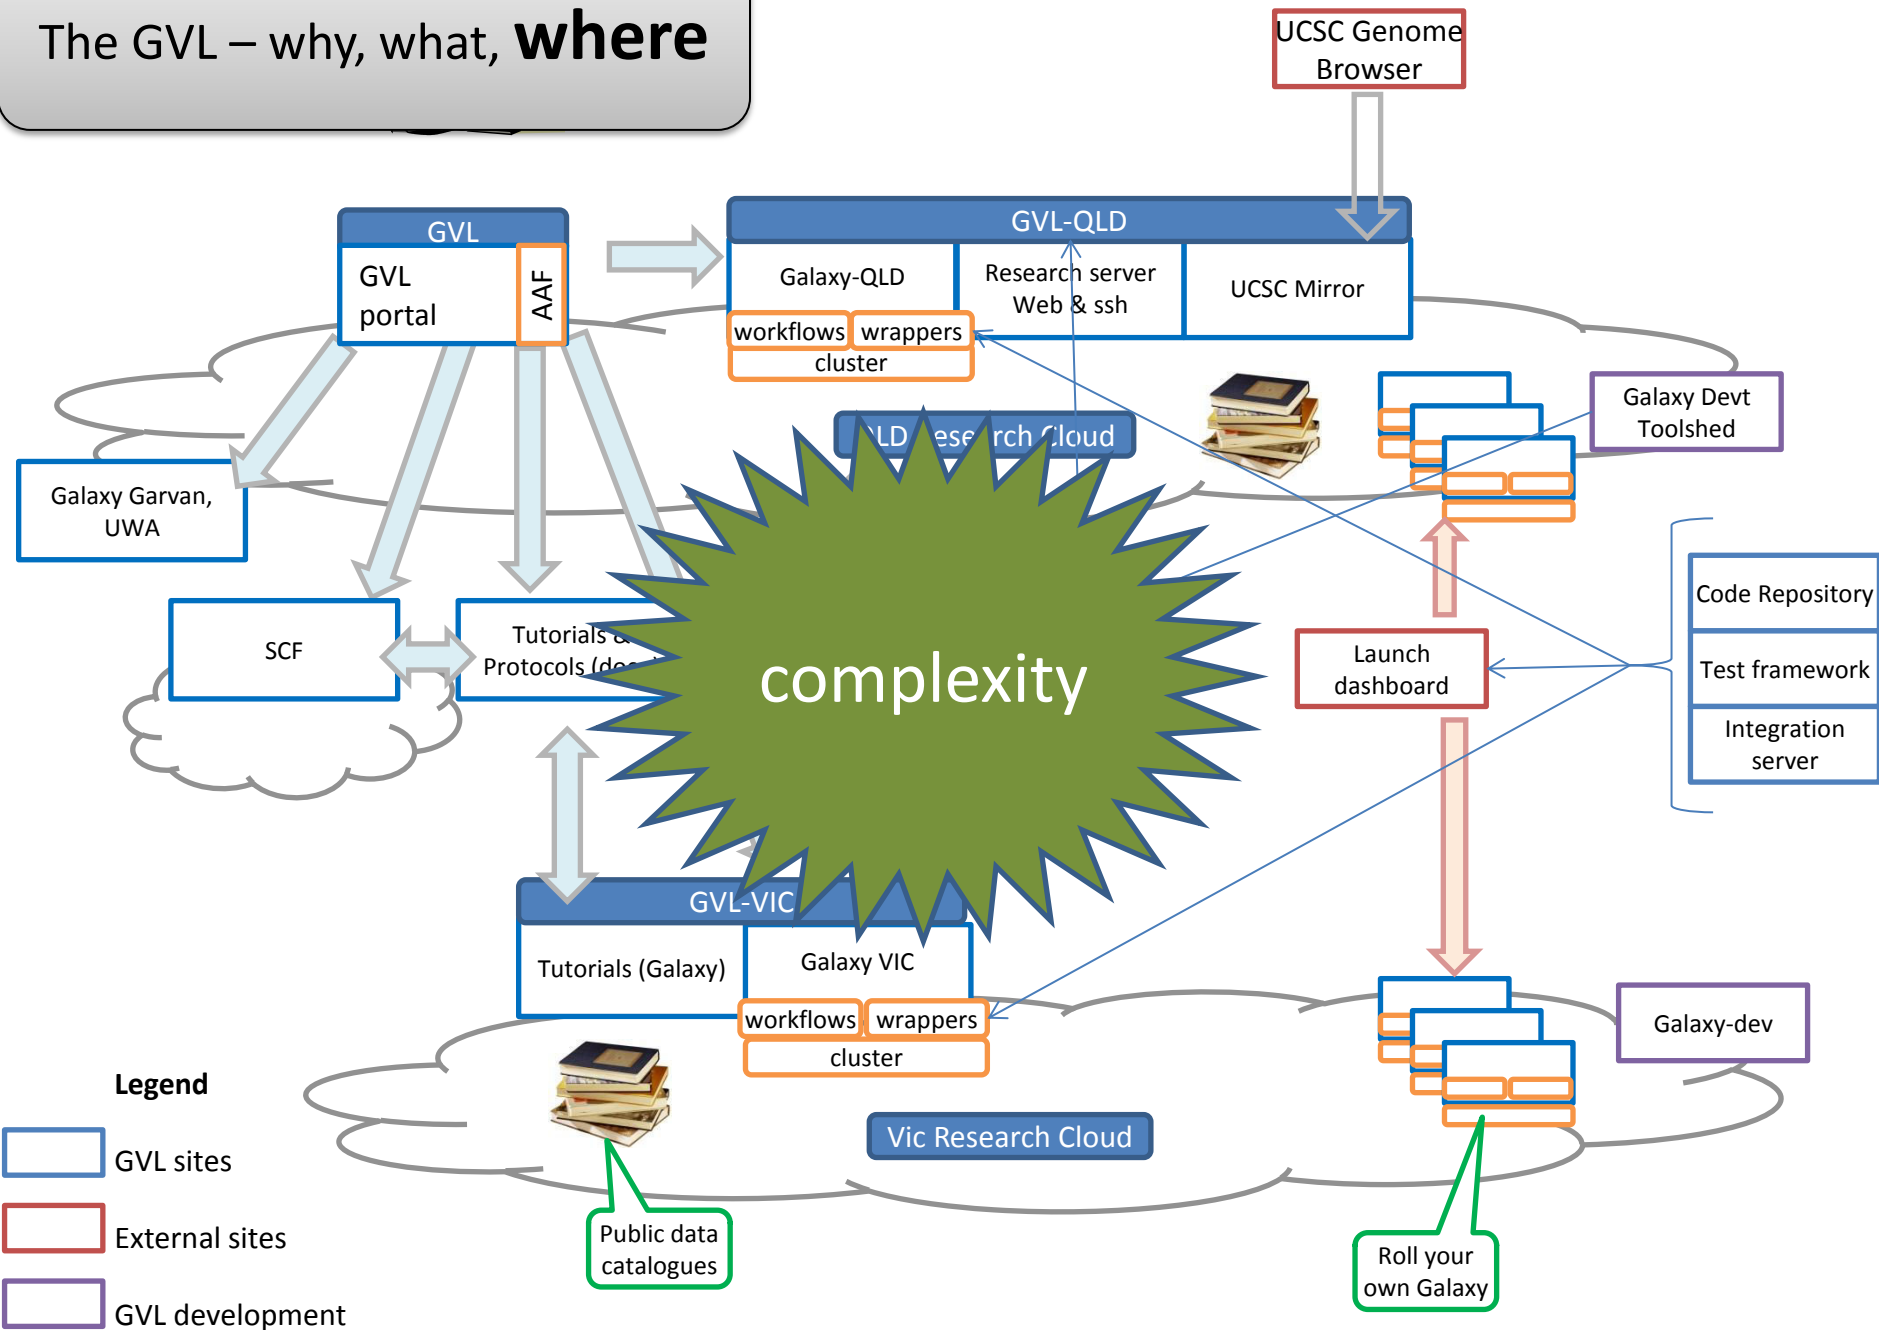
The GVL – why, what, where

UCSC Genome Browser

GVL
GVL portal
AAF

GVL-QLD
Galaxy-QLD
Research server Web & ssh
UCSC Mirror
workflows
wrappers
cluster

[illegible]LD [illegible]ese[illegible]rch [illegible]loud

Galaxy Devt Toolshed

Galaxy Garvan, UWA

SCF

Tutorials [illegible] Protocols (do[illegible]

complexity

Launch dashboard

Code Repository
Test framework
Integration server

GVL-VIC
Tutorials (Galaxy)
Galaxy VIC
workflows
wrappers
cluster

Galaxy-dev

Vic Research Cloud

Legend
GVL sites
External sites
GVL development

Public data catalogues

Roll your own Galaxy